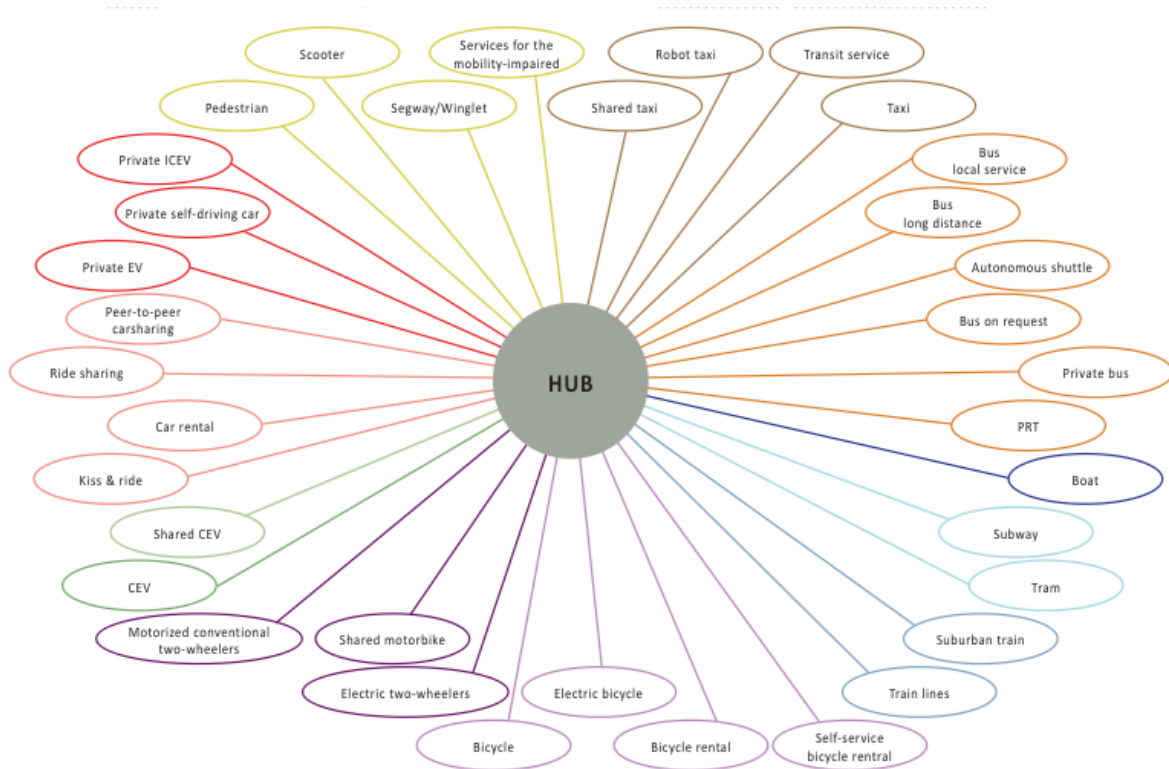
Scooter

Services for the mobility-impaired

Robot taxi

Transit service

Pedestrian

Segway/Winglet

Shared taxi

Taxi

Private ICEV

Bus local service

Private self-driving car

Bus long distance

Private EV

Autonomous shuttle

Peer-to-peer carsharing

Bus on request

Ride sharing

HUB

Private bus

Car rental

PRT

Kiss & ride

Boat

Shared CEV

Subway

CEV

Tram

Motorized conventional two-wheelers

Shared motorbike

Suburban train

Electric two-wheelers

Electric bicycle

Train lines

Bicycle

Bicycle rental

Self-service bicycle rentral